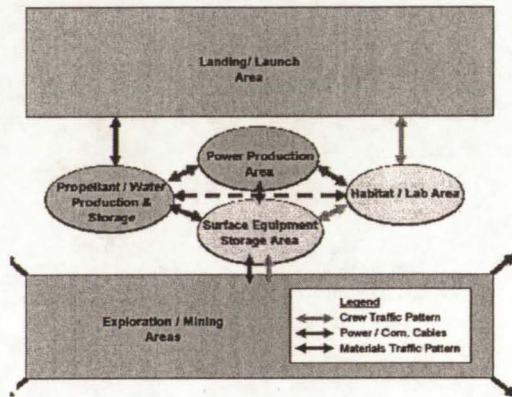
Landing/ Launch Area

Power Production Area

Propellant / Water Production & Storage

Habitat / Lab Area

Surface Equipment Storage Area

Exploration / Mining Areas

Legend
Crew Traffic Pattern
Power / Com. Cables
Materials Traffic Pattern